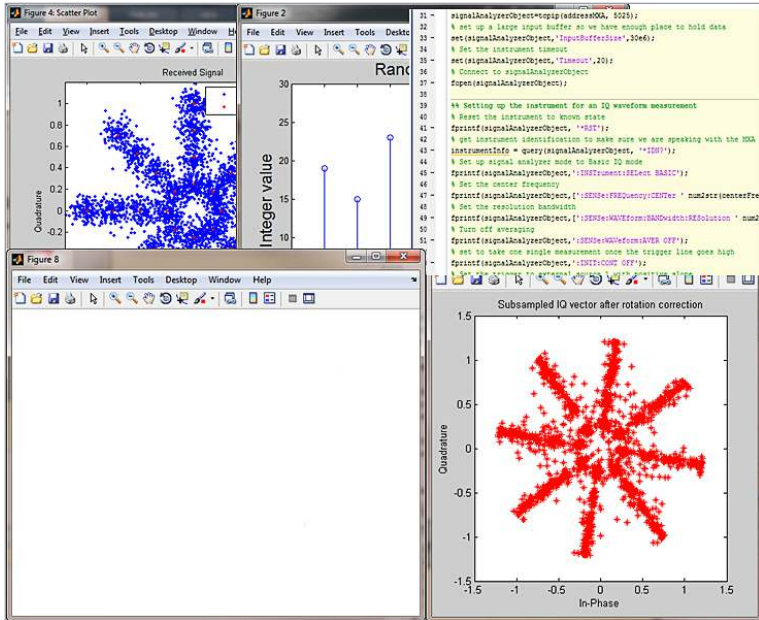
Figure 4: Scatter Plot

File Edit View Insert Tools Desktop Window He

Received Signal

1
0.8
0.6
0.4
0.2
0
-0.2

Quadrature

Figure 2

File Edit View Insert Tools Deskto

Rand

30
25
20
15
10

Integer value

31 signalAnalyzerObject=tcpip(addressMXA, 5025);
32 % set up a large input buffer so we have enough place to hold data
33 set(signalAnalyzerObject,'InputBufferSize',30e6);
34 % Set the instrument timeout
35 set(signalAnalyzerObject,'Timeout',20);
36 % Connect to signalAnalyzerObject
37 fopen(signalAnalyzerObject);
38
39 %% Setting up the instrument for an IQ waveform measurement
40 % Reset the instrument to known state
41 fprintf(signalAnalyzerObject, '*RST');
42 % get instrument identification to make sure we are speaking with the MXA
43 instrumentInfo = query(signalAnalyzerObject, '*IDN?');
44 % Set up signal analyzer mode to Basic IQ mode
45 fprintf(signalAnalyzerObject,':INSTrument:SELect BASIC');
46 % Set the center frequency
47 fprintf(signalAnalyzerObject,[':SENSe:FREQuency:CENTer ' num2str(centerFre
48 % Set the resolution bandwidth
49 fprintf(signalAnalyzerObject,[':SENSe:WAVEform:BANDwidth:RESolution ' num2
50 % Turn off averaging
51 fprintf(signalAnalyzerObject,':SENSe:WAVeform:AVER OFF');
52 % set to take one single measurement once the trigger line goes high
53 fprintf(signalAnalyzerObject,':INIT:CONT OFF');
54 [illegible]

Figure 8

File Edit View Insert Tools Desktop Window Help

Subsampled IQ vector after rotation correction

1.5
1
0.5
0
-0.5
-1
-1.5

Quadrature

-1.5 -1 -0.5 0 0.5 1 1.5

In-Phase